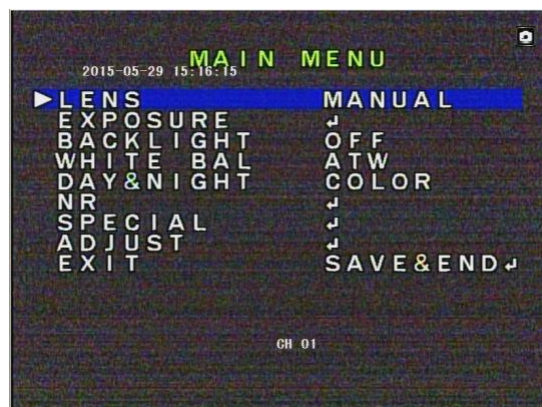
MAIN MENU

2015-05-29 15:16:15

| ▶LENS | MANUAL |
|---|---|
| EXPOSURE | ↵ |
| BACKLIGHT | OFF |
| WHITE BAL | ATW |
| DAY&NIGHT | COLOR |
| NR | ↵ |
| SPECIAL | ↵ |
| ADJUST | ↵ |
| EXIT | SAVE&END↵ |

CH 01